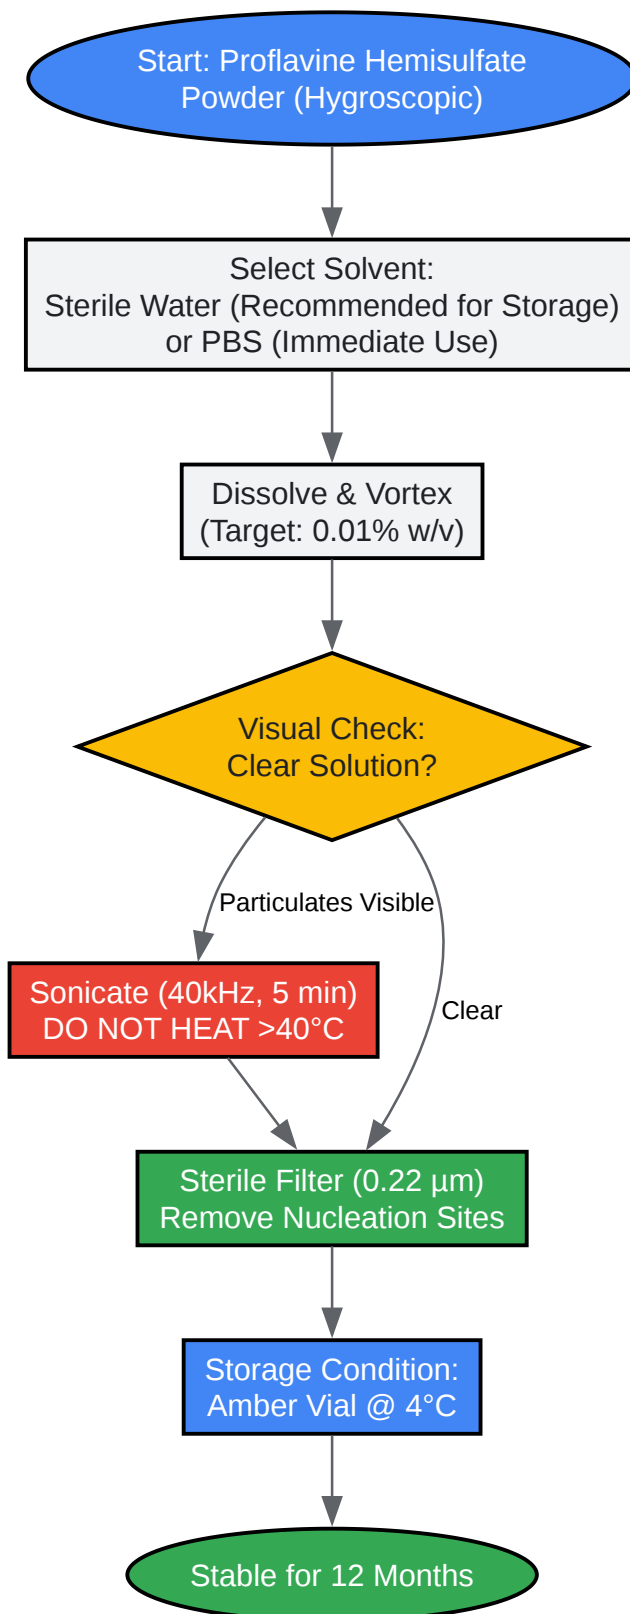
Start: Proflavine Hemisulfate Powder (Hygroscopic)

Select Solvent:
Sterile Water (Recommended for Storage)
or PBS (Immediate Use)

Dissolve & Vortex
(Target: 0.01% w/v)

Visual Check:
Clear Solution?

Particulates Visible

Clear

Sonicate (40kHz, 5 min)
DO NOT HEAT >40°C

Sterile Filter (0.22 µm)
Remove Nucleation Sites

Storage Condition:
Amber Vial @ 4°C

Stable for 12 Months